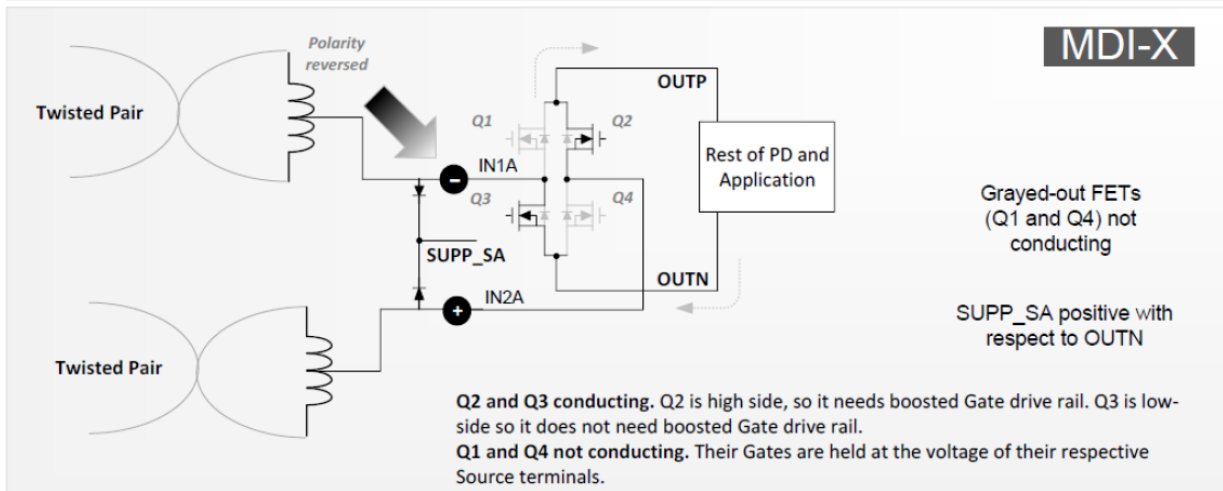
MDI-X

Polarity reversed

Twisted Pair

Twisted Pair

Q1

Q2

Q3

Q4

OUTP

OUTN

IN1A

IN2A

SUPP_SA

Rest of PD and Application

Grayed-out FETs (Q1 and Q4) not conducting

SUPP_SA positive with respect to OUTN

**Q2 and Q3 conducting.** Q2 is high side, so it needs boosted Gate drive rail. Q3 is low-side so it does not need boosted Gate drive rail.
**Q1 and Q4 not conducting.** Their Gates are held at the voltage of their respective Source terminals.